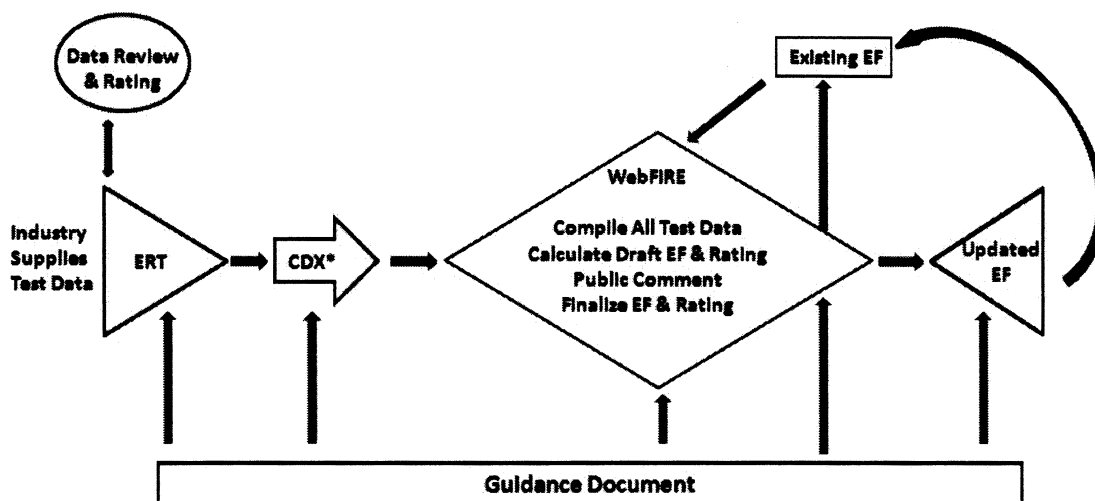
Data Review & Rating

Existing EF

Industry Supplies Test Data

ERT

CDX*

WebFIRE

Compile All Test Data
Calculate Draft EF & Rating
Public Comment
Finalize EF & Rating

Updated EF

Guidance Document